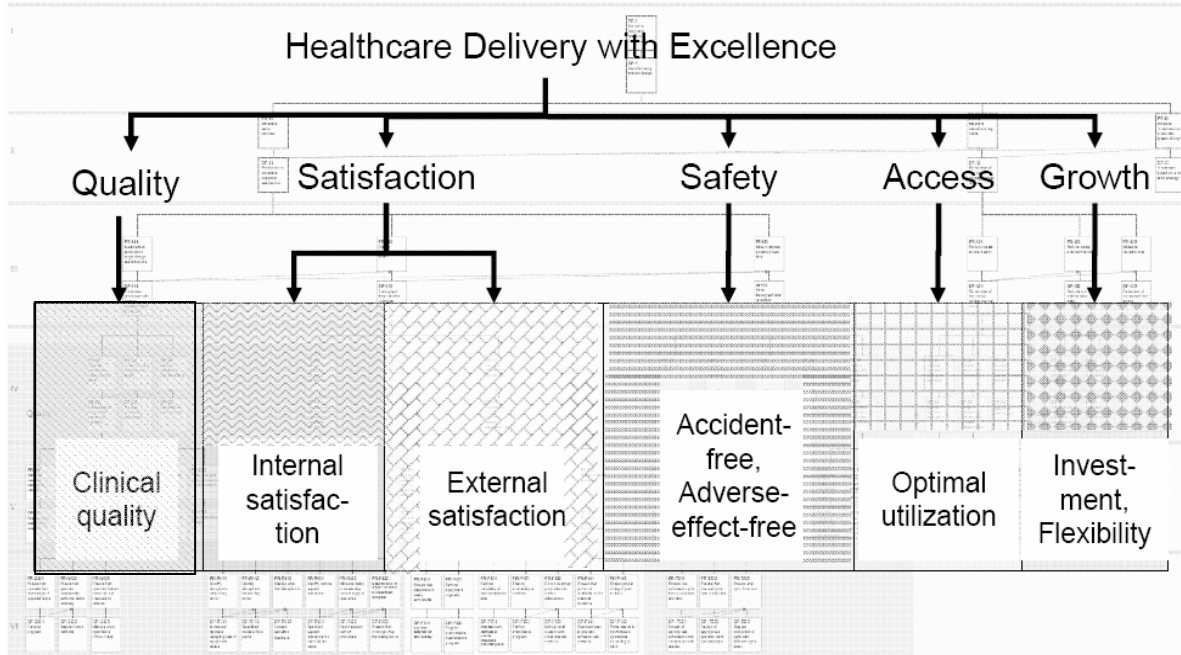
Healthcare Delivery with Excellence

Quality

Satisfaction

Safety

Access

Growth

Clinical quality

Internal satisfaction

External satisfaction

Accident-free, Adverse-effect-free

Optimal utilization

Investment, Flexibility